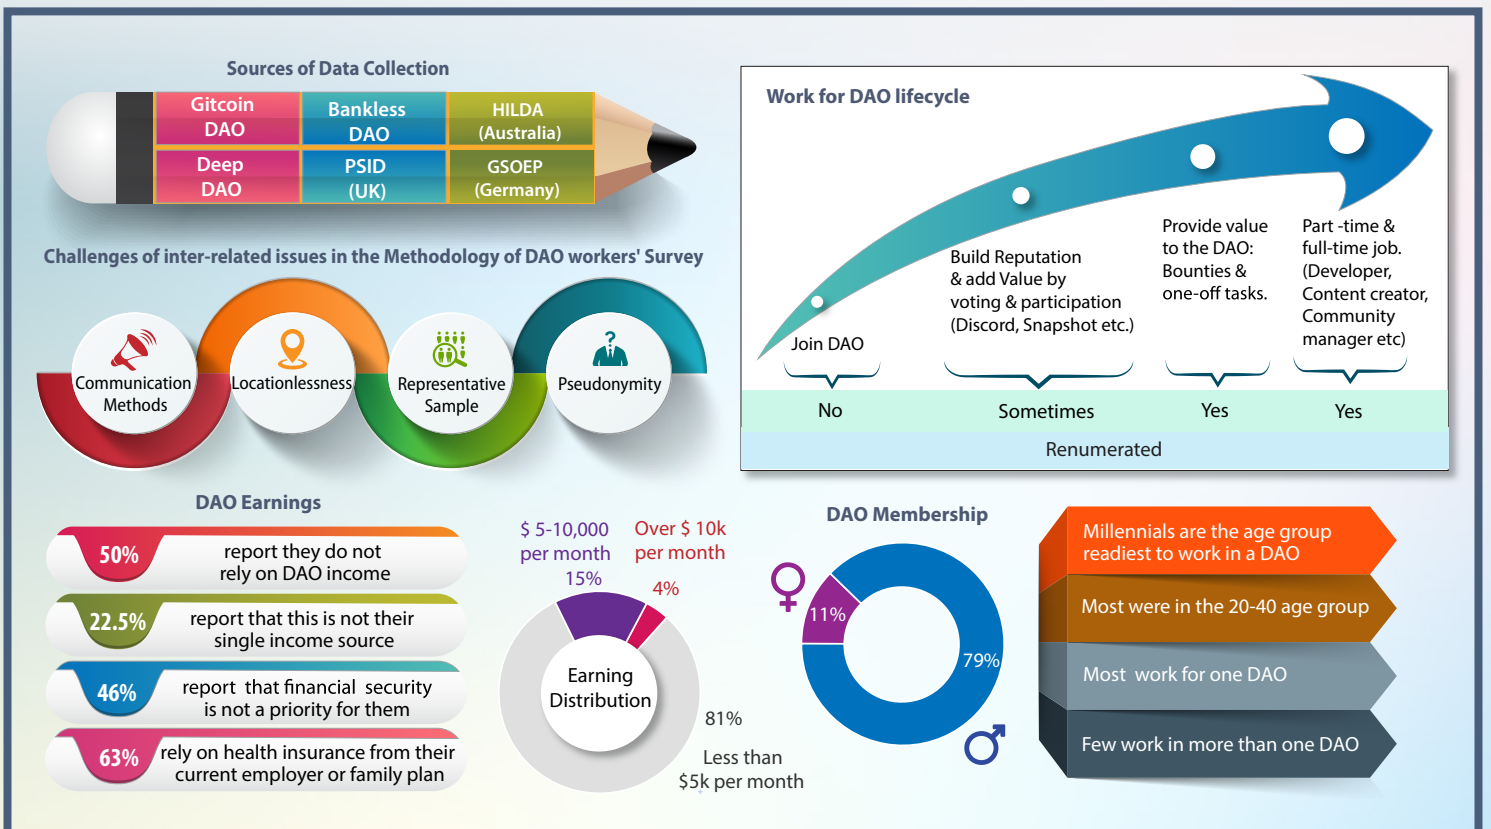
Sources of Data Collection

Gitcoin DAO
Bankless DAO
HILDA (Australia)
Deep DAO
PSID (UK)
GSOEP (Germany)

Challenges of inter-related issues in the Methodology of DAO workers' Survey

Communication Methods
Locationlessness
Representative Sample
Pseudonymity

Work for DAO lifecycle

Join DAO
Build Reputation & add Value by voting & participation (Discord, Snapshot etc.)
Provide value to the DAO: Bounties & one-off tasks.
Part -time & full-time job. (Developer, Content creator, Community manager etc)

| No | Sometimes | Yes | Yes |
|---|---|---|---|

Renumerated

DAO Earnings

50% report they do not rely on DAO income
22.5% report that this is not their single income source
46% report that financial security is not a priority for them
63% rely on health insurance from their current employer or family plan

$ 5-10,000 per month 15%
Over $ 10k per month 4%
Earning Distribution
81% Less than $5k per month

DAO Membership

11%
79%

Millennials are the age group readiest to work in a DAO
Most were in the 20-40 age group
Most work for one DAO
Few work in more than one DAO